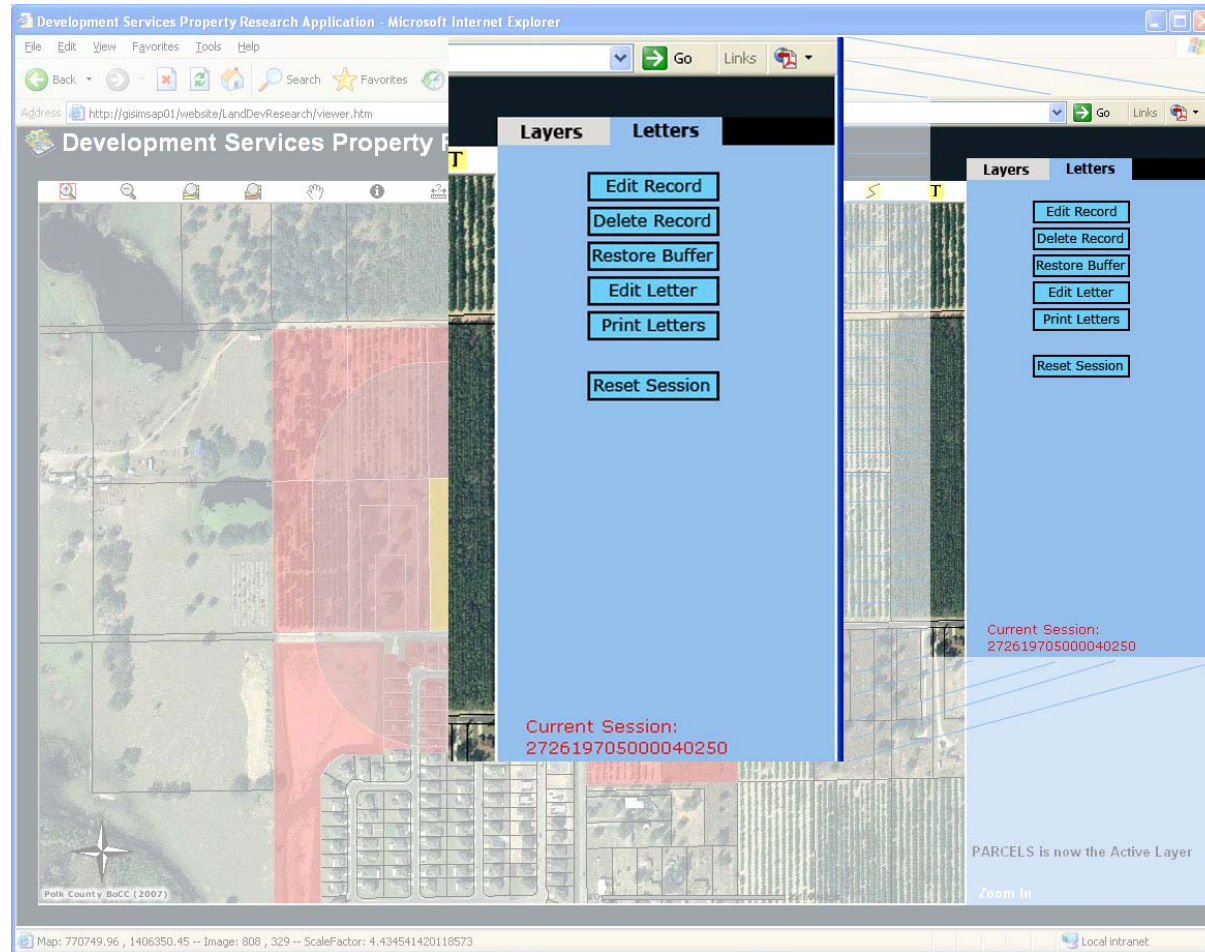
Development Services Property Research Application - Microsoft Internet Explorer

File Edit View Favorites Tools Help

Back Search Favorites

Address http://gisimsap01/website/LandDevResearch/viewer.htm

Go Links

Development Services Property F

Layers Letters

Edit Record
Delete Record
Restore Buffer
Edit Letter
Print Letters

Reset Session

Current Session:
272619705000040250

Go Links

Layers Letters

Edit Record
Delete Record
Restore Buffer
Edit Letter
Print Letters

Reset Session

Current Session:
272619705000040250

PARCELS is now the Active Layer

Zoom In

Polk County BoCC (2007)

Map: 770749.96 , 1406350.45 -- Image: 808 , 329 -- ScaleFactor: 4.434541420118573

Local intranet